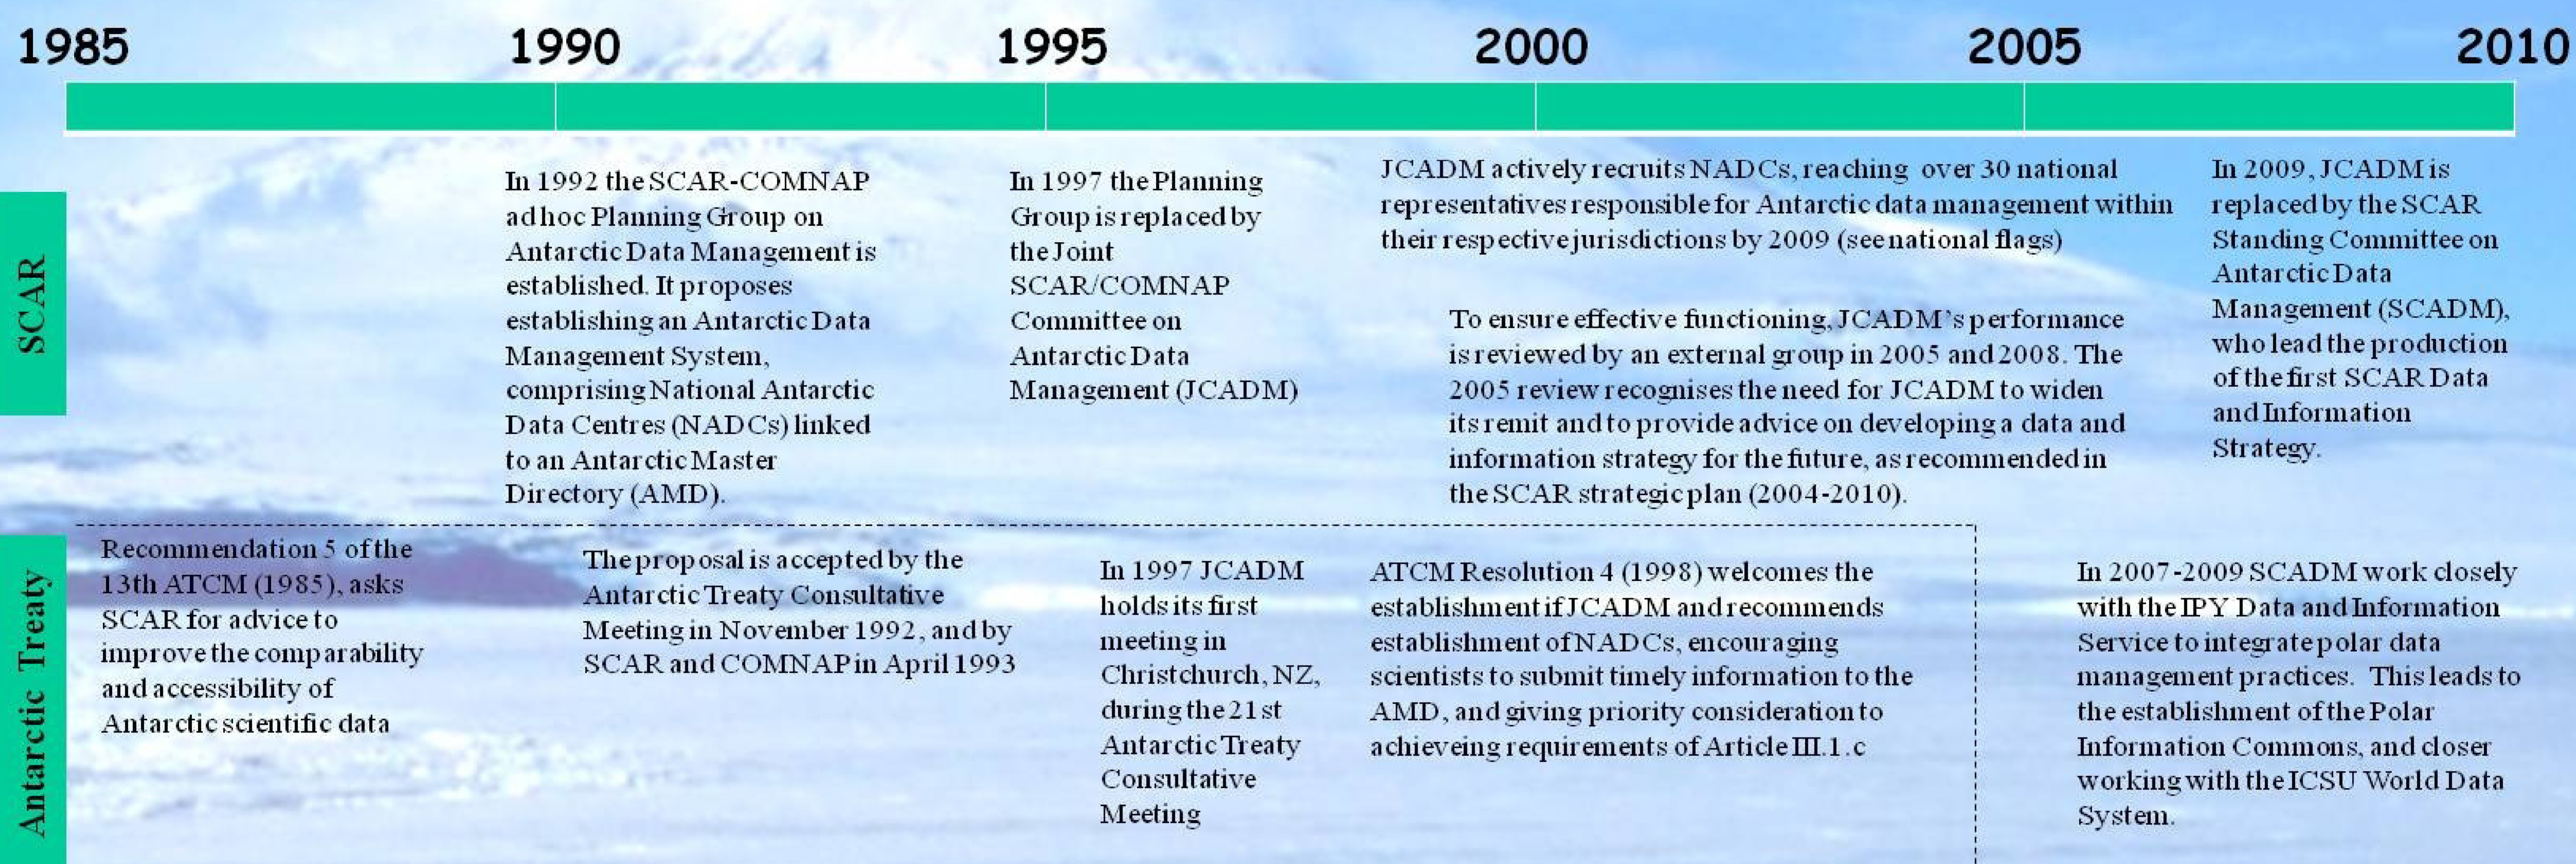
1985 1990 1995 2000 2005 2010

SCAR

In 1992 the SCAR-COMNAP ad hoc Planning Group on Antarctic Data Management is established. It proposes establishing an Antarctic Data Management System, comprising National Antarctic Data Centres (NADCs) linked to an Antarctic Master Directory (AMD).

In 1997 the Planning Group is replaced by the Joint SCAR/COMNAP Committee on Antarctic Data Management (JCADM)

JCADM actively recruits NADCs, reaching over 30 national representatives responsible for Antarctic data management within their respective jurisdictions by 2009 (see national flags)

To ensure effective functioning, JCADM's performance is reviewed by an external group in 2005 and 2008. The 2005 review recognises the need for JCADM to widen its remit and to provide advice on developing a data and information strategy for the future, as recommended in the SCAR strategic plan (2004-2010).

In 2009, JCADM is replaced by the SCAR Standing Committee on Antarctic Data Management (SCADM), who lead the production of the first SCAR Data and Information Strategy.

Antarctic Treaty

Recommendation 5 of the 13th ATCM (1985), asks SCAR for advice to improve the comparability and accessibility of Antarctic scientific data

The proposal is accepted by the Antarctic Treaty Consultative Meeting in November 1992, and by SCAR and COMNAP in April 1993

In 1997 JCADM holds its first meeting in Christchurch, NZ, during the 21st Antarctic Treaty Consultative Meeting

ATCM Resolution 4 (1998) welcomes the establishment if JCADM and recommends establishment of NADCs, encouraging scientists to submit timely information to the AMD, and giving priority consideration to achieveing requirements of Article III.1.c

In 2007-2009 SCADM work closely with the IPY Data and Information Service to integrate polar data management practices. This leads to the establishment of the Polar Information Commons, and closer working with the ICSU World Data System.